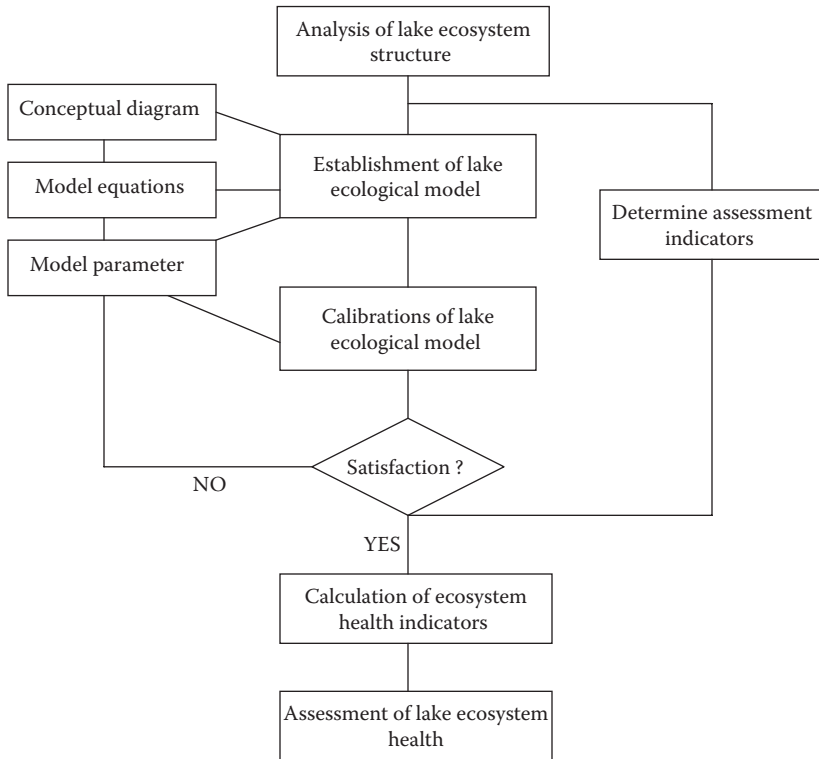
Analysis of lake ecosystem structure

Conceptual diagram

Model equations

Model parameter

Establishment of lake ecological model

Determine assessment indicators

Calibrations of lake ecological model

Satisfaction ?

NO

YES

Calculation of ecosystem health indicators

Assessment of lake ecosystem health